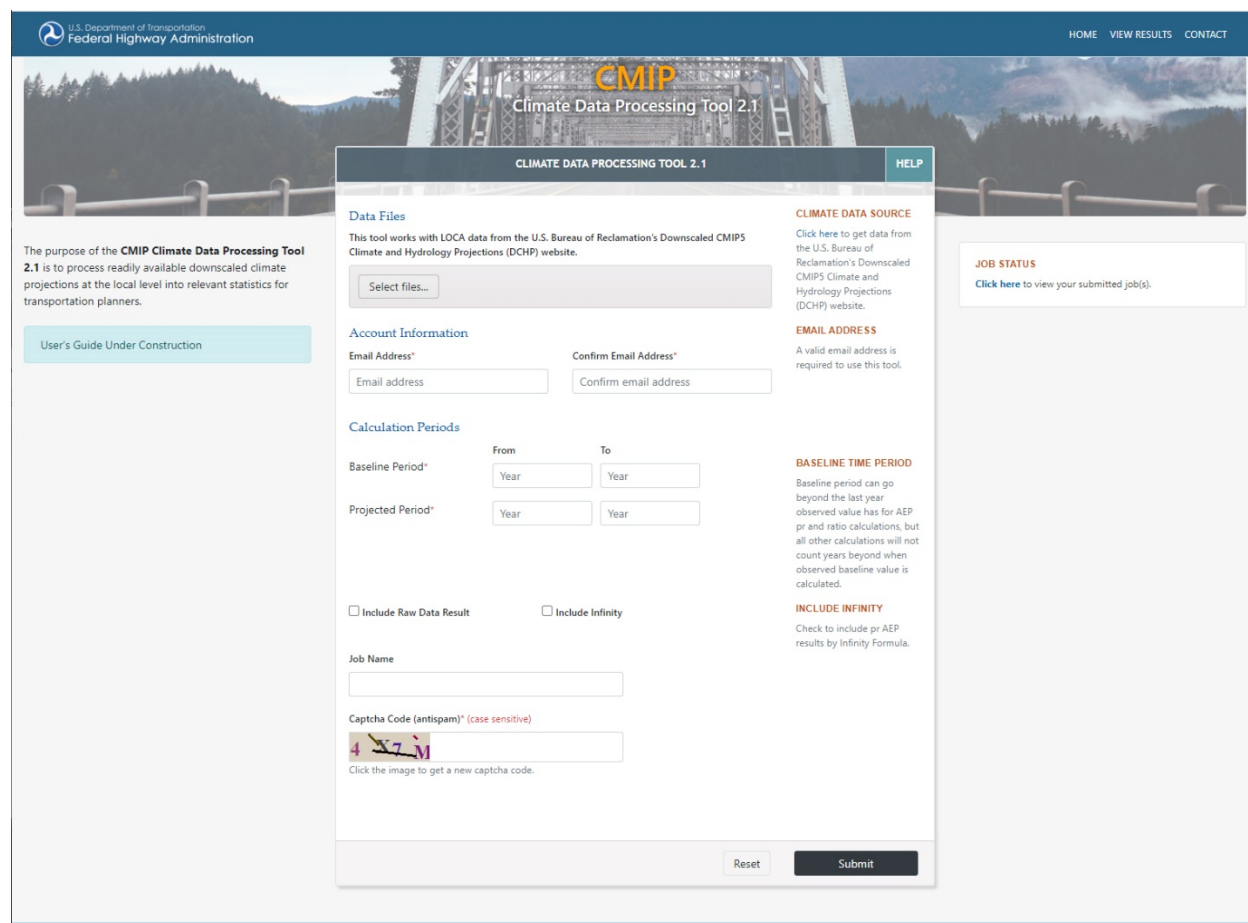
U.S. Department of Transportation
Federal Highway Administration

HOME VIEW RESULTS CONTACT

CMIP
Climate Data Processing Tool 2.1

The purpose of the **CMIP Climate Data Processing Tool 2.1** is to process readily available downscaled climate projections at the local level into relevant statistics for transportation planners.

User's Guide Under Construction

CLIMATE DATA PROCESSING TOOL 2.1

HELP

Data Files

This tool works with LOCA data from the U.S. Bureau of Reclamation's Downscaled CMIP5 Climate and Hydrology Projections (DCHP) website.

Select files...

Account Information

Email Address*

Email address

Confirm Email Address*

Confirm email address

Calculation Periods

From

To

Baseline Period*

Year

Year

Projected Period*

Year

Year

Include Raw Data Result

Include Infinity

Job Name

Captcha Code (antispam)* (case sensitive)

4 X7 M

Click the image to get a new captcha code.

Reset

Submit

CLIMATE DATA SOURCE

Click here to get data from the U.S. Bureau of Reclamation's Downscaled CMIP5 Climate and Hydrology Projections (DCHP) website.

EMAIL ADDRESS

A valid email address is required to use this tool.

BASELINE TIME PERIOD

Baseline period can go beyond the last year observed value has for AEP pr and ratio calculations, but all other calculations will not count years beyond when observed baseline value is calculated.

INCLUDE INFINITY

Check to include pr AEP results by Infinity Formula.

JOB STATUS

Click here to view your submitted job(s).